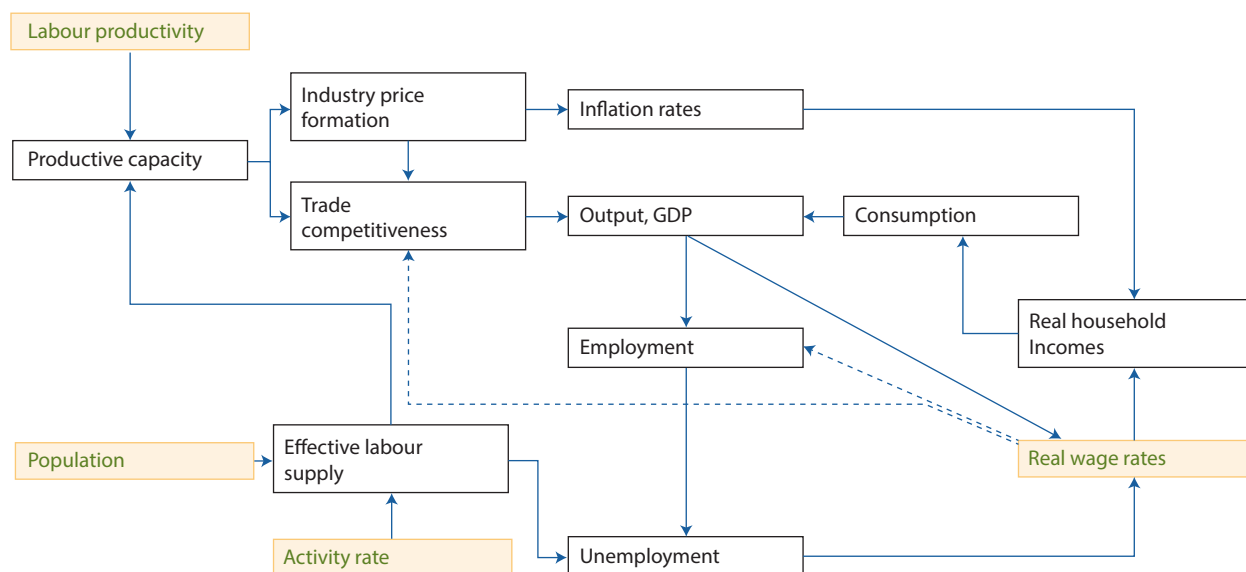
Labour productivity

Productive capacity

Industry price formation

Inflation rates

Trade competitiveness

Output, GDP

Consumption

Employment

Real household Incomes

Population

Effective labour supply

Real wage rates

Activity rate

Unemployment